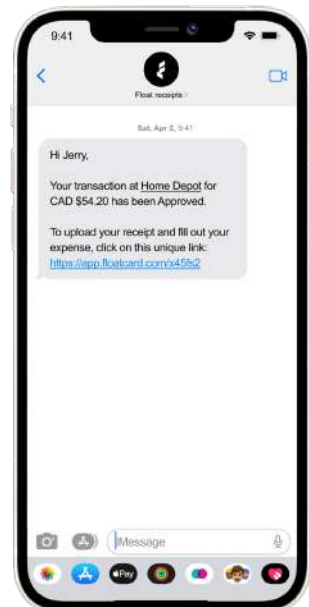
9:41

Float receipts >

Sat, Apr 2, 9:41

Hi Jerry,

Your transaction at Home Depot for CAD $54.20 has been Approved.

To upload your receipt and fill out your expense, click on this unique link: https://app.floatcard.com/x45fs2

Message

Pay